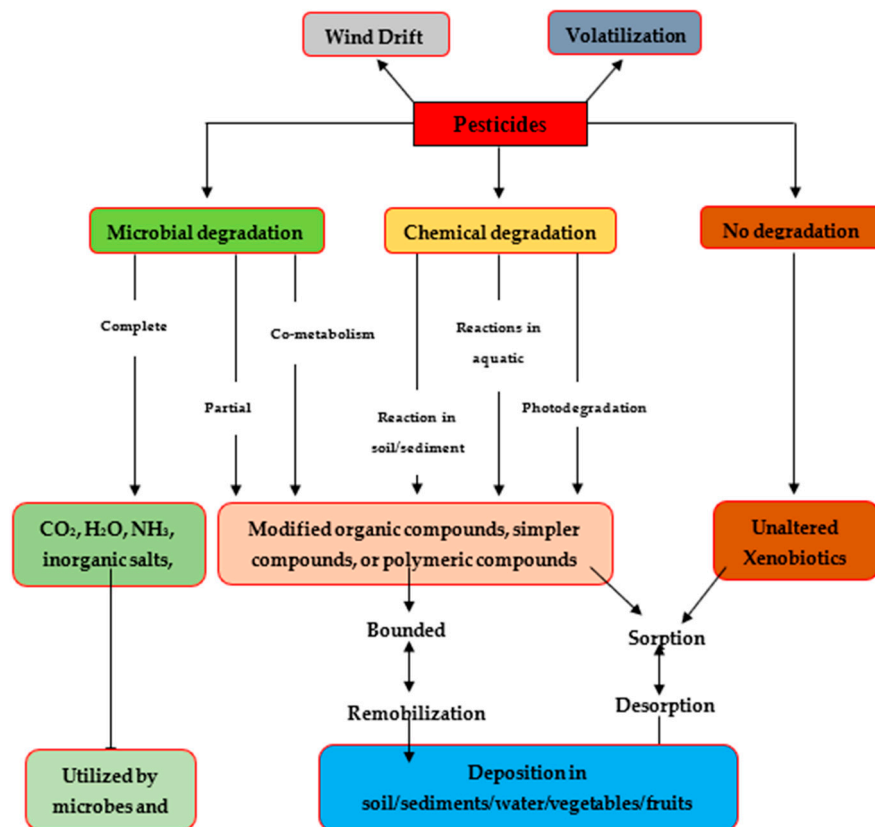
Wind Drift

Volatilization

Pesticides

Microbial degradation

Chemical degradation

No degradation

Complete

Partial

Co-metabolism

Reaction in soil/sediment

Reactions in aquatic

Photodegradation

$CO_2$, $H_2O$, $NH_3$, inorganic salts,

Modified organic compounds, simpler compounds, or polymeric compounds

Unaltered Xenobiotics

Bounded

Sorption

Remobilization

Desorption

Utilized by microbes and

Deposition in soil/sediments/water/vegetables/fruits